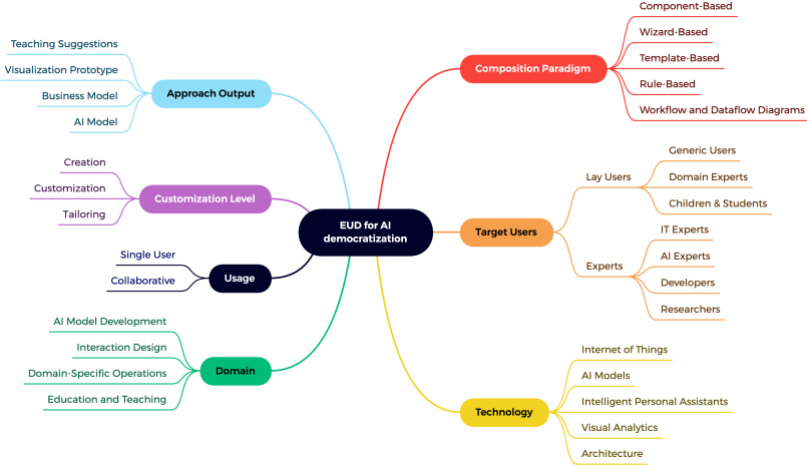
EUD for AI democratization

Approach Output
Teaching Suggestions
Visualization Prototype
Business Model
AI Model

Customization Level
Creation
Customization
Tailoring

Usage
Single User
Collaborative

Domain
AI Model Development
Interaction Design
Domain-Specific Operations
Education and Teaching

Composition Paradigm
Component-Based
Wizard-Based
Template-Based
Rule-Based
Workflow and Dataflow Diagrams

Target Users
Lay Users
Generic Users
Domain Experts
Children & Students
Experts
IT Experts
AI Experts
Developers
Researchers

Technology
Internet of Things
AI Models
Intelligent Personal Assistants
Visual Analytics
Architecture